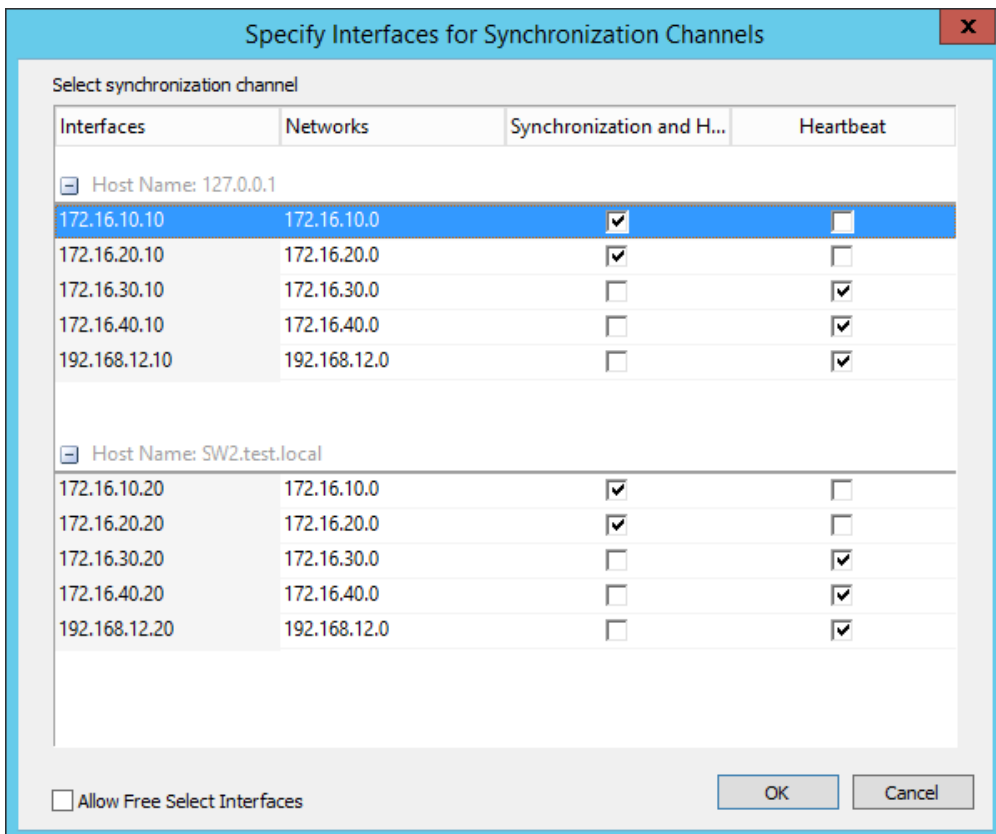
Specify Interfaces for Synchronization Channels

x

Select synchronization channel

| Interfaces | Networks | Synchronization and H... | Heartbeat |
|---|---|---|---|
| Host Name: 127.0.0.1 | | | |
| 172.16.10.10 | 172.16.10.0 | ☑ | ☐ |
| 172.16.20.10 | 172.16.20.0 | ☑ | ☐ |
| 172.16.30.10 | 172.16.30.0 | ☐ | ☑ |
| 172.16.40.10 | 172.16.40.0 | ☐ | ☑ |
| 192.168.12.10 | 192.168.12.0 | ☐ | ☑ |
| Host Name: SW2.test.local | | | |
| 172.16.10.20 | 172.16.10.0 | ☑ | ☐ |
| 172.16.20.20 | 172.16.20.0 | ☑ | ☐ |
| 172.16.30.20 | 172.16.30.0 | ☐ | ☑ |
| 172.16.40.20 | 172.16.40.0 | ☐ | ☑ |
| 192.168.12.20 | 192.168.12.0 | ☐ | ☑ |

Allow Free Select Interfaces

OK

Cancel